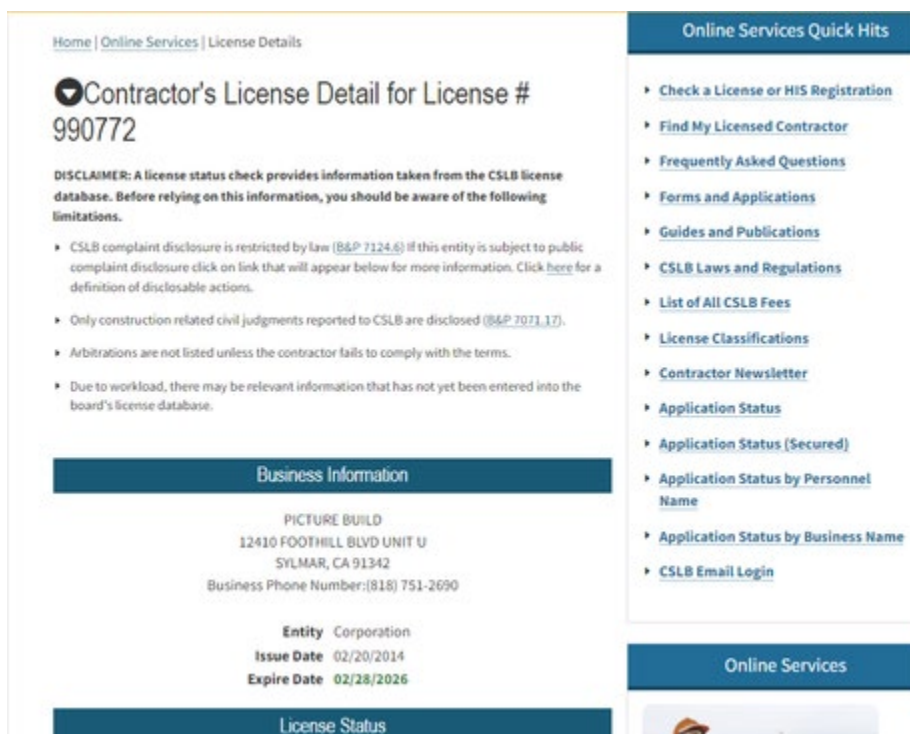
Home | Online Services | License Details

Contractor's License Detail for License # 990772

DISCLAIMER: A license status check provides information taken from the CSLB license database. Before relying on this information, you should be aware of the following limitations.

- CSLB complaint disclosure is restricted by law (B&P 7124.6) If this entity is subject to public complaint disclosure click on link that will appear below for more information. Click here for a definition of disclosable actions.
- Only construction related civil judgments reported to CSLB are disclosed (B&P 7071.17).
- Arbitrations are not listed unless the contractor fails to comply with the terms.
- Due to workload, there may be relevant information that has not yet been entered into the board's license database.

Business Information

PICTURE BUILD
12410 FOOTHILL BLVD UNIT U
SYLMAR, CA 91342
Business Phone Number:(818) 751-2690

Entity Corporation
Issue Date 02/20/2014
Expire Date 02/28/2026

License Status

Online Services Quick Hits

- Check a License or HIS Registration
- Find My Licensed Contractor
- Frequently Asked Questions
- Forms and Applications
- Guides and Publications
- CSLB Laws and Regulations
- List of All CSLB Fees
- License Classifications
- Contractor Newsletter
- Application Status
- Application Status (Secured)
- Application Status by Personnel Name
- Application Status by Business Name
- CSLB Email Login

Online Services